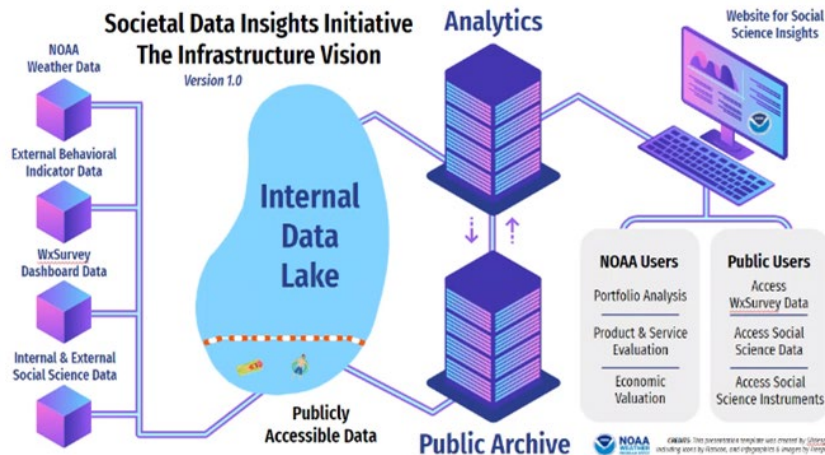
Societal Data Insights Initiative
The Infrastructure Vision
Version 1.0

NOAA Weather Data

External Behavioral Indicator Data

WxSurvey Dashboard Data

Internal & External Social Science Data

Internal Data Lake

Publicly Accessible Data

Analytics

Public Archive

Website for Social Science Insights

NOAA Users
Portfolio Analysis
Product & Service Evaluation
Economic Valuation

Public Users
Access WxSurvey Data
Access Social Science Data
Access Social Science Instruments

NOAA

CREDITS: This presentation template was created by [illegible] including icons by Flaticon, and infographics & images by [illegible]